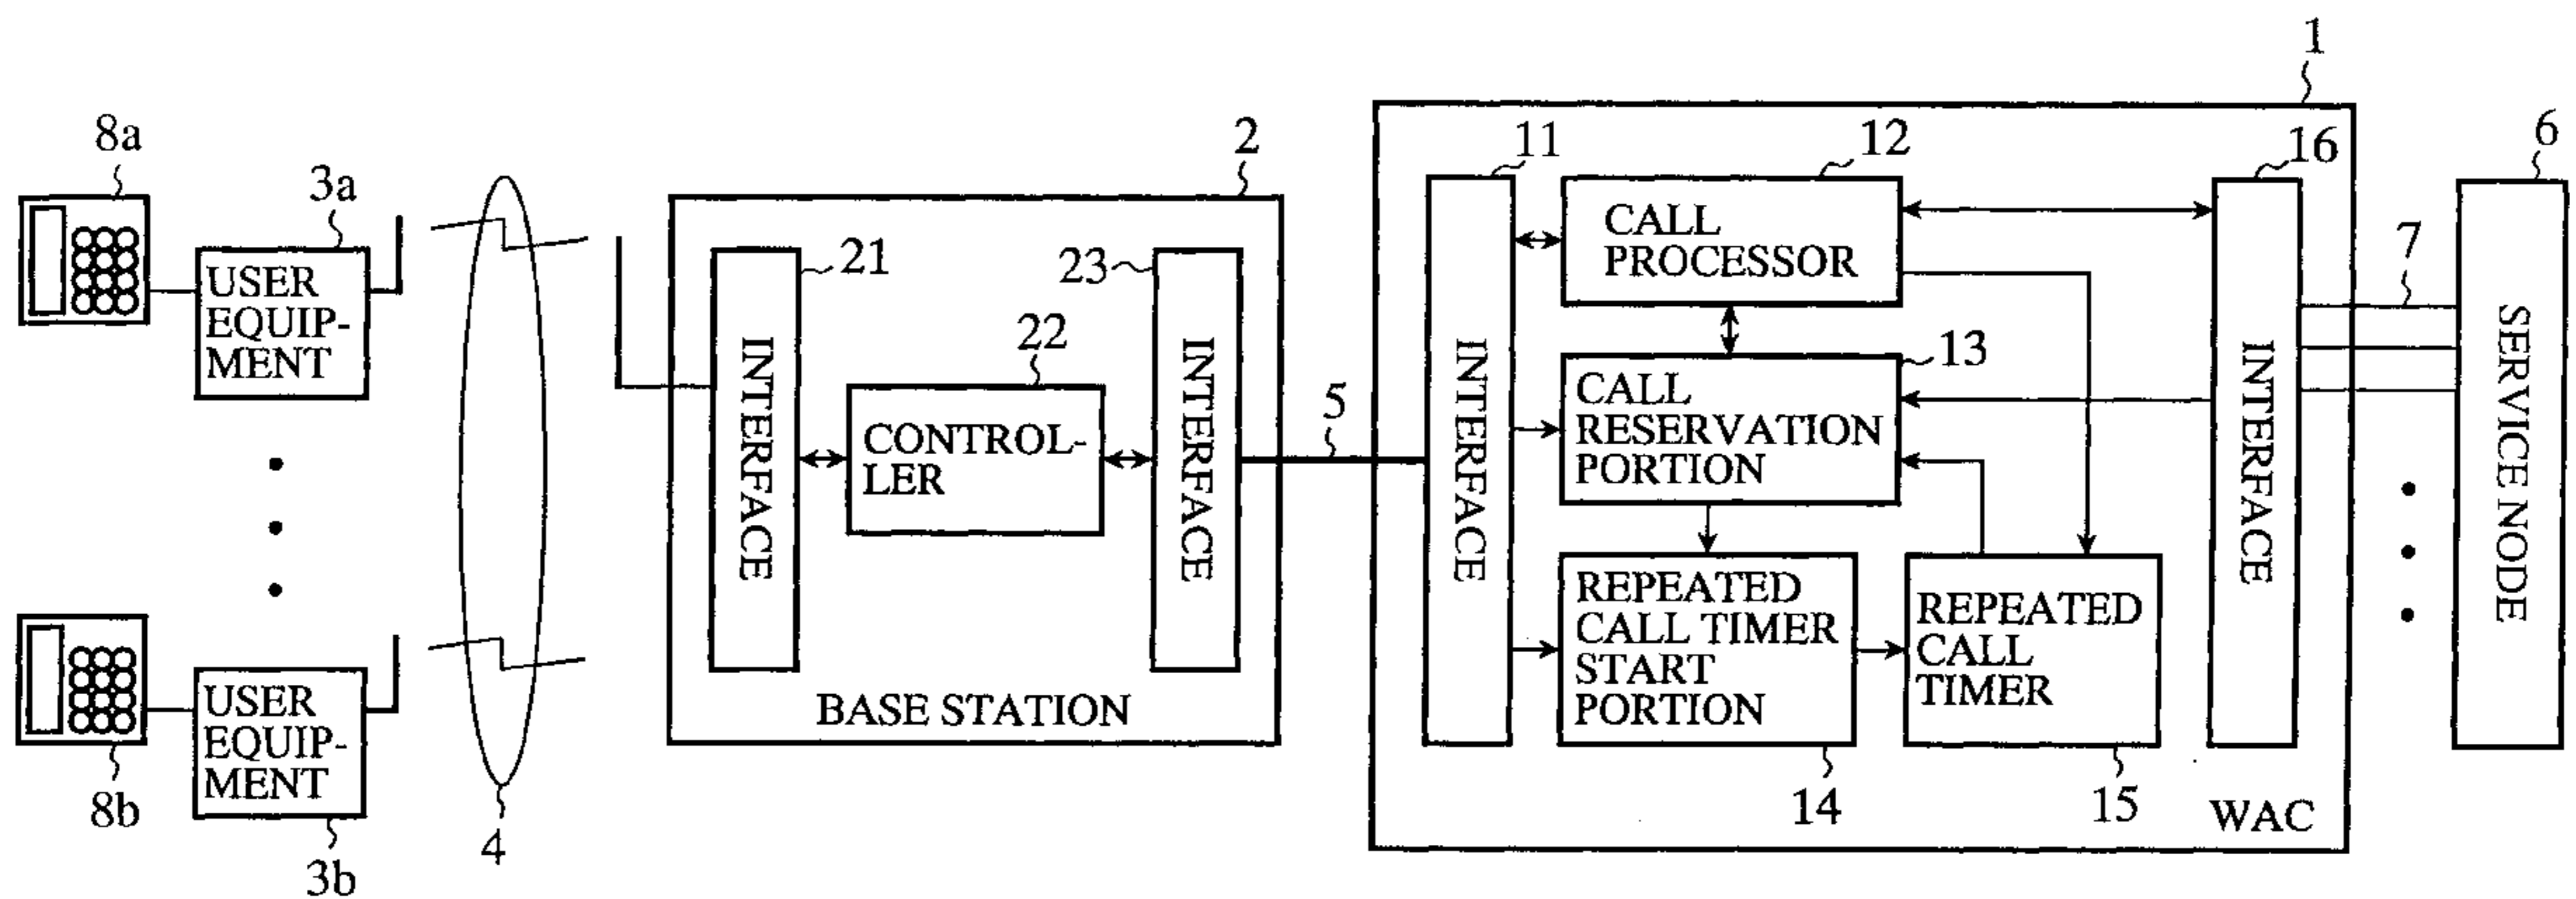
1
8a
3a
USER EQUIPMENT
2
11
12
16
6
CALL PROCESSOR
7
21
23
22
13
INTERFACE
CONTROLLER
INTERFACE
INTERFACE
CALL RESERVATION PORTION
INTERFACE
SERVICE NODE
5
REPEATED CALL TIMER START PORTION
REPEATED CALL TIMER
USER EQUIPMENT
BASE STATION
8b
4
3b
14
15
WAC